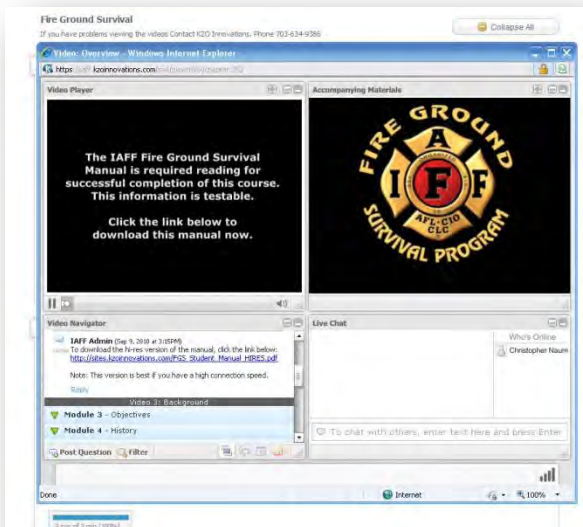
Fire Ground Survival

If you have problems viewing the videos Contact K2O Innovations. Phone 703-634-9386

Collapse All

Video: Overview - Windows Internet Explorer

https://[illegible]k2oinnovations.com/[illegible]

Video Player

The IAFF Fire Ground Survival Manual is required reading for successful completion of this course. This information is testable.

Click the link below to download this manual now.

Accompanying Materials

FIRE GROUND

I A F F

AFL-CIO CLC

SURVIVAL PROGRAM

Video Navigator

IAFF Admin (Sep 9, 2010 at 3:15PM)

To download the hi-res version of the manual, click the link below:

http://sites.k2oinnovations.com/FGS_Student_Manual_HIRES.pdf

Note: This version is best if you have a high connection speed.

Reply

Video 3: Background

Module 3 - Objectives

Module 4 - History

Post Question

Filter

Live Chat

Who's Online

Christopher Naum

To chat with others, enter text here and press Enter

Done

Internet

100%

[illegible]